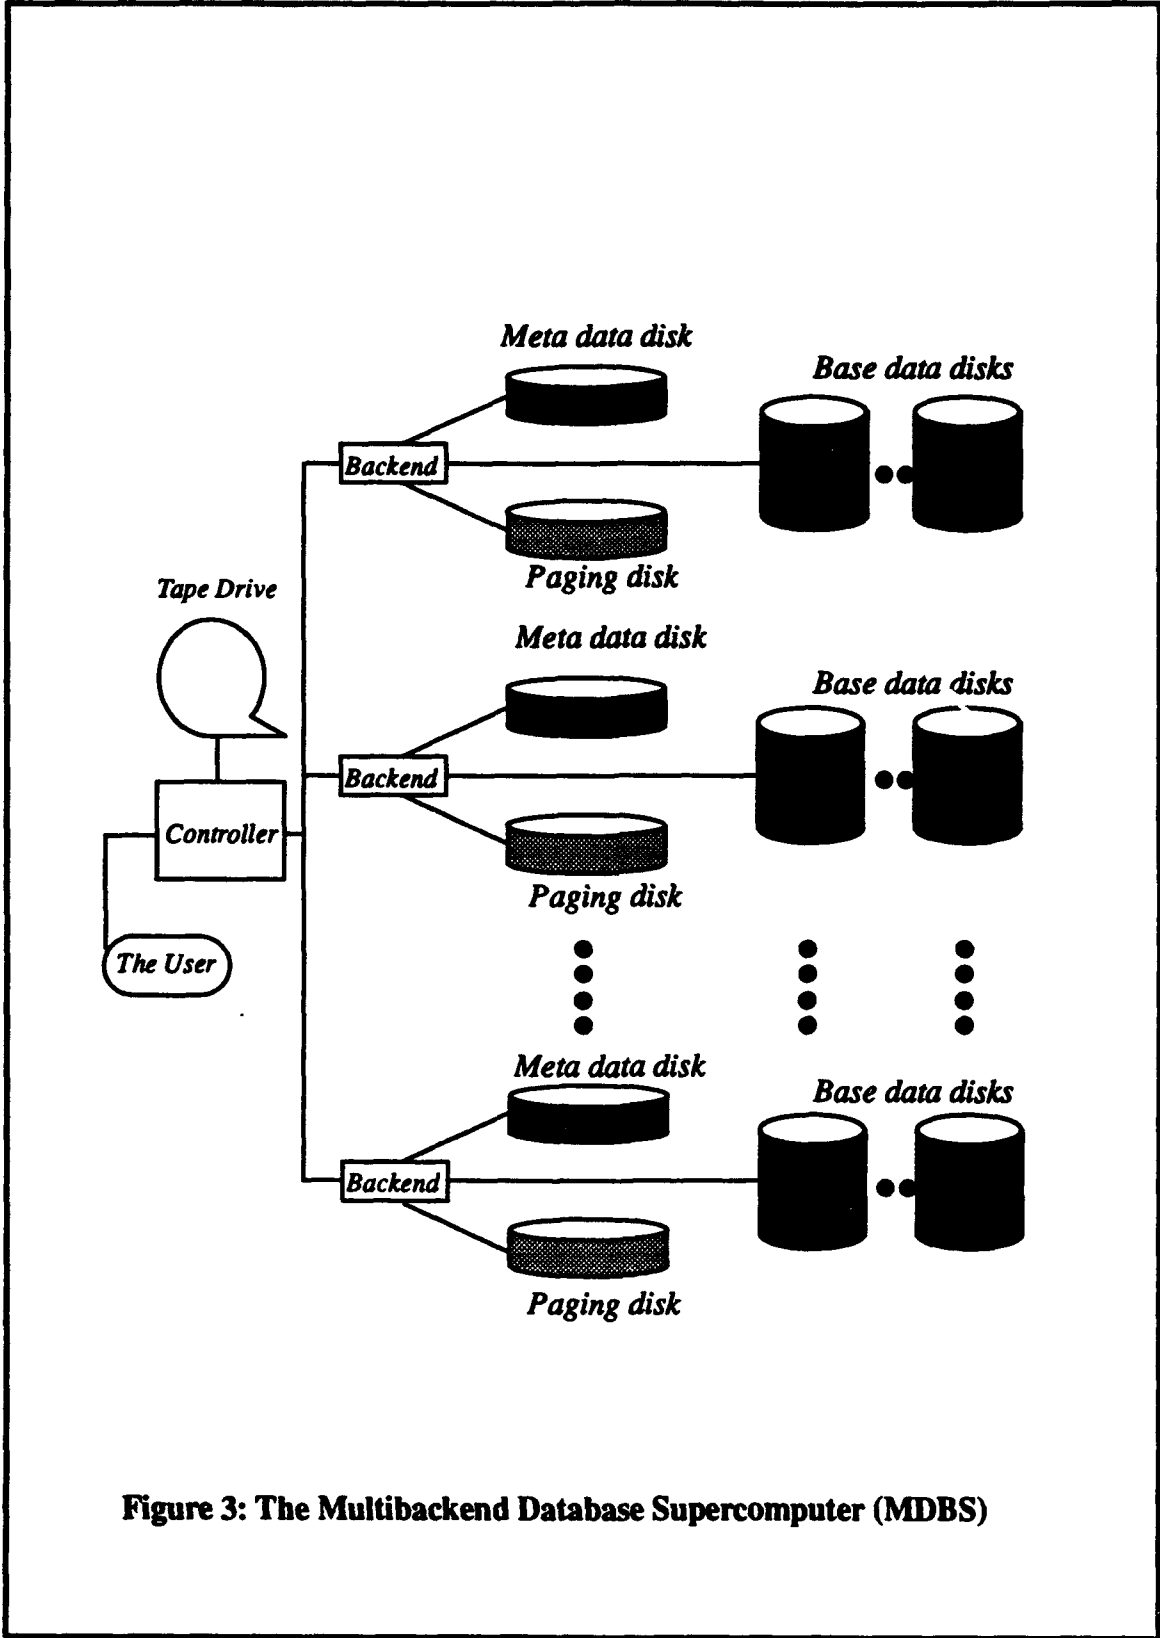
Meta data disk

Base data disks

Backend

Paging disk

Tape Drive

Meta data disk

Base data disks

Backend

Controller

Paging disk

The User

Meta data disk

Base data disks

Backend

Paging disk

Figure 3: The Multibackend Database Supercomputer (MDBS)